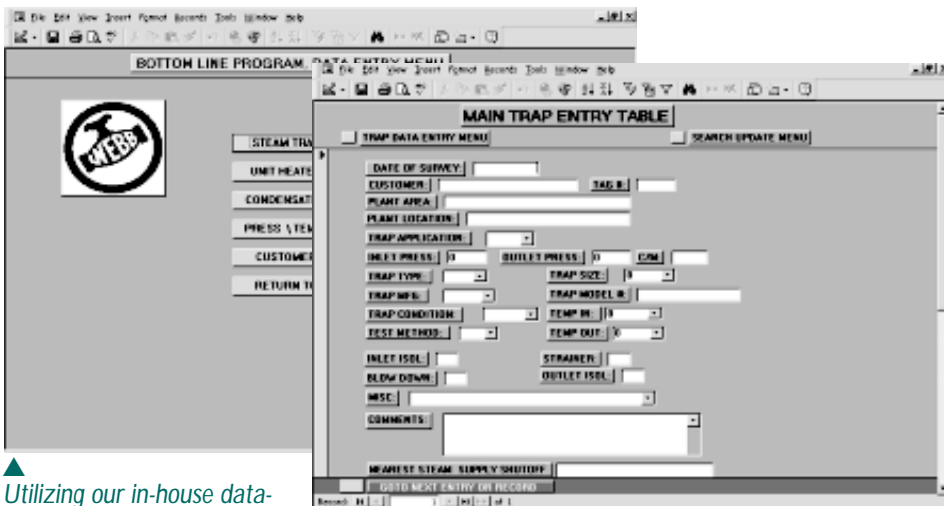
File Edit View Insert Format Records Tools Window Help

BOTTON LINE PROGRAM DATA ENTRY MENU

WEBB

STEAM TRA

UNIT HEATE

CONDENSAT

PRESS \ TEM

CUSTOME

RETURN T

File Edit View Insert Format Records Tools Window Help

MAIN TRAP ENTRY TABLE

TRAP DATA ENTRY MENU

SEARCH UPDATE MENU

DATE OF SURVEY:

CUSTOMER:

TAG #:

PLANT AREA:

PLANT LOCATION:

TRAP APPLICATION:

INLET PRESS: 0

OUTLET PRESS: 0

C/M

TRAP TYPE:

TRAP SIZE: 0

TRAP MFG:

TRAP MODEL #:

TRAP CONDITION:

TEMP IN: 0

TEST METHOD:

TEMP OUT: 0

INLET ISOL:

STRAINER:

BLOW DOWN:

OUTLET ISOL:

MISC:

COMMENTS:

NEAREST STEAM SUPPLY SHUTOFF

GOTO NEXT ENTRY OR RECORD

Record: 1 of 1

Utilizing our in-house data-